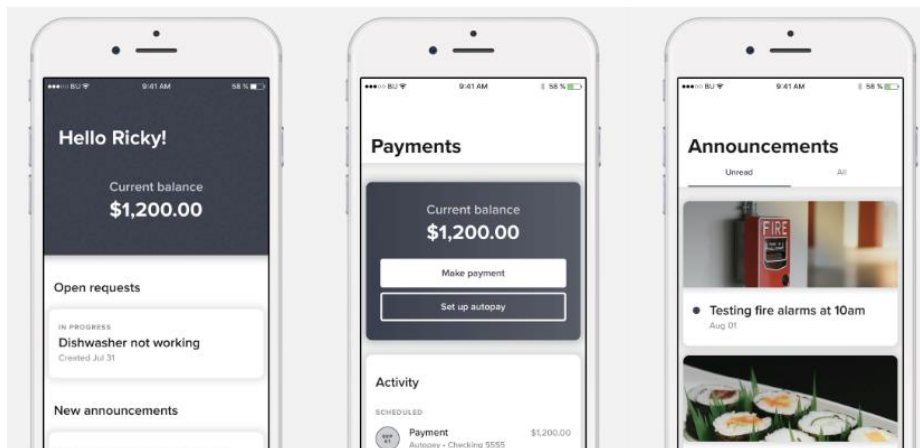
●●●○○ BU 9:41 AM 58 %

Hello Ricky!

Current balance
$1,200.00

Open requests

IN PROGRESS
Dishwasher not working
Created Jul 31

New announcements

●●●○○ BU 9:41 AM 58 %

Payments

Current balance
$1,200.00

Make payment

Set up autopay

Activity

SCHEDULED

SEP 01
Payment
Autopay • Checking 5555
$1,200.00

●●●○○ BU 9:41 AM 58 %

Announcements

Unread

All

FIRE

Testing fire alarms at 10am
Aug 01